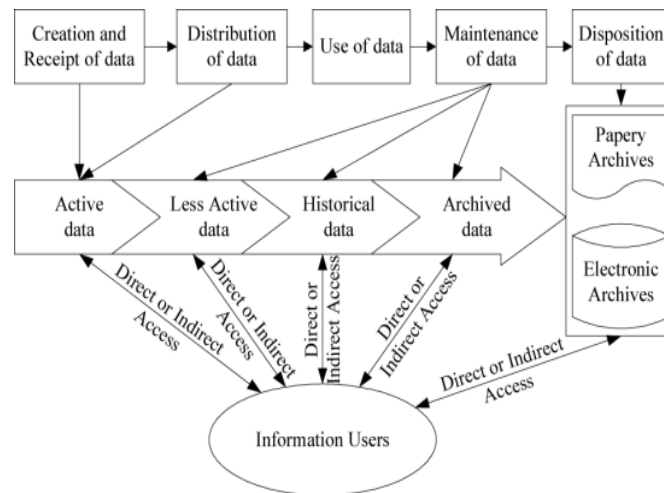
Creation and Receipt of data

Distribution of data

Use of data

Maintenance of data

Disposition of data

Active data

Less Active data

Historical data

Archived data

Papery Archives

Electronic Archives

Direct or Indirect Access

Direct or Indirect Access

Direct or Indirect Access

Direct or Indirect Access

Direct or Indirect Access

Information Users